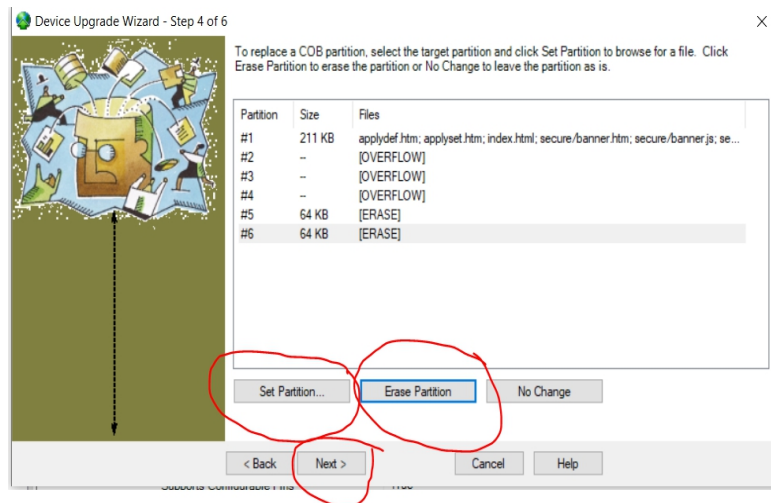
Device Upgrade Wizard - Step 4 of 6

To replace a COB partition, select the target partition and click Set Partition to browse for a file. Click Erase Partition to erase the partition or No Change to leave the partition as is.

| Partition | Size | Files |
|---|---|---|
| #1 | 211 KB | applydef.htm; applyset.htm; index.html; secure/banner.htm; secure/banner.js; se... |
| #2 | -- | [OVERFLOW] |
| #3 | -- | [OVERFLOW] |
| #4 | -- | [OVERFLOW] |
| #5 | 64 KB | [ERASE] |
| #6 | 64 KB | [ERASE] |

Set Partition...

Erase Partition

No Change

< Back

Next >

Cancel

Help

Supports Configurable Pins

True